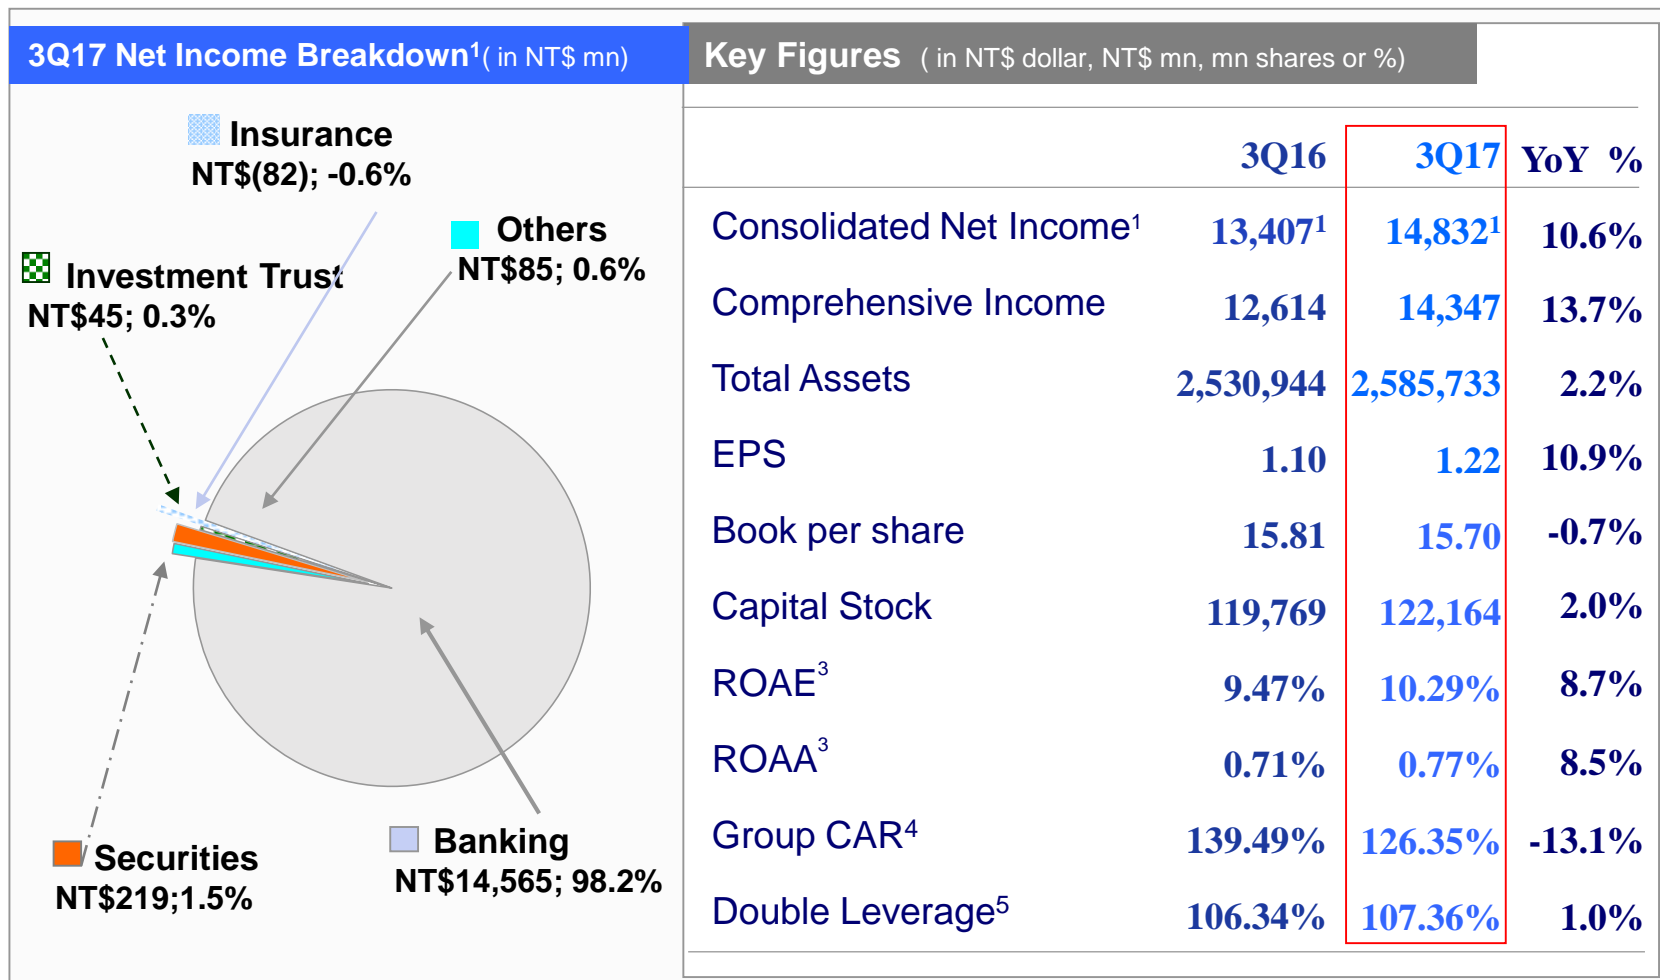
3Q17 Net Income Breakdown$^1$( in NT$ mn)

Insurance
NT$(82); -0.6%

Others
NT$85; 0.6%

Investment Trust
NT$45; 0.3%

Securities
NT$219;1.5%

Banking
NT$14,565; 98.2%

Key Figures ( in NT$ dollar, NT$ mn, mn shares or %)

| | 3Q16 | 3Q17 | YoY % |
|---|---|---|---|
| Consolidated Net Income$^1$ | 13,407$^1$ | 14,832$^1$ | 10.6% |
| Comprehensive Income | 12,614 | 14,347 | 13.7% |
| Total Assets | 2,530,944 | 2,585,733 | 2.2% |
| EPS | 1.10 | 1.22 | 10.9% |
| Book per share | 15.81 | 15.70 | -0.7% |
| Capital Stock | 119,769 | 122,164 | 2.0% |
| ROAE$^3$ | 9.47% | 10.29% | 8.7% |
| ROAA$^3$ | 0.71% | 0.77% | 8.5% |
| Group CAR$^4$ | 139.49% | 126.35% | -13.1% |
| Double Leverage$^5$ | 106.34% | 107.36% | 1.0% |